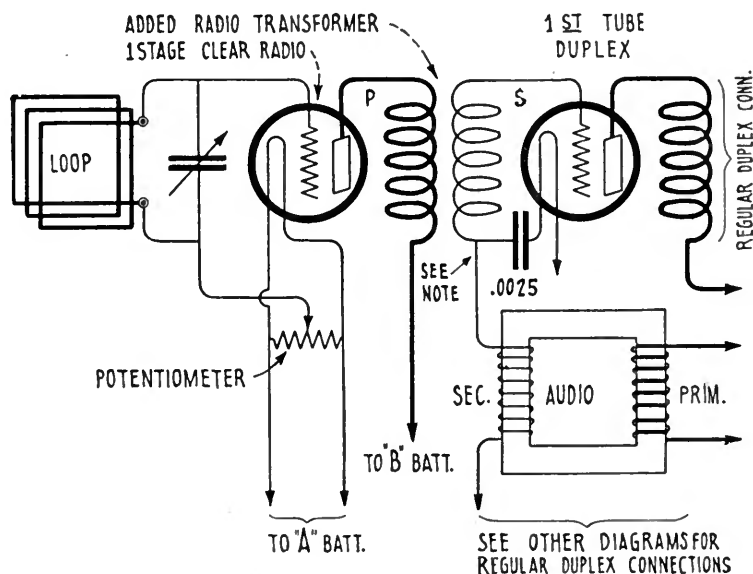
ADDED RADIO TRANSFORMER
1 STAGE CLEAR RADIO

1 ST TUBE
DUPLEX

LOOP

P

S

REGULAR DUPLEX CONN.

SEE NOTE

.0025

POTENTIOMETER

SEC.

AUDIO

PRIM.

TO "B" BATT.

TO "A" BATT.

SEE OTHER DIAGRAMS FOR REGULAR DUPLEX CONNECTIONS